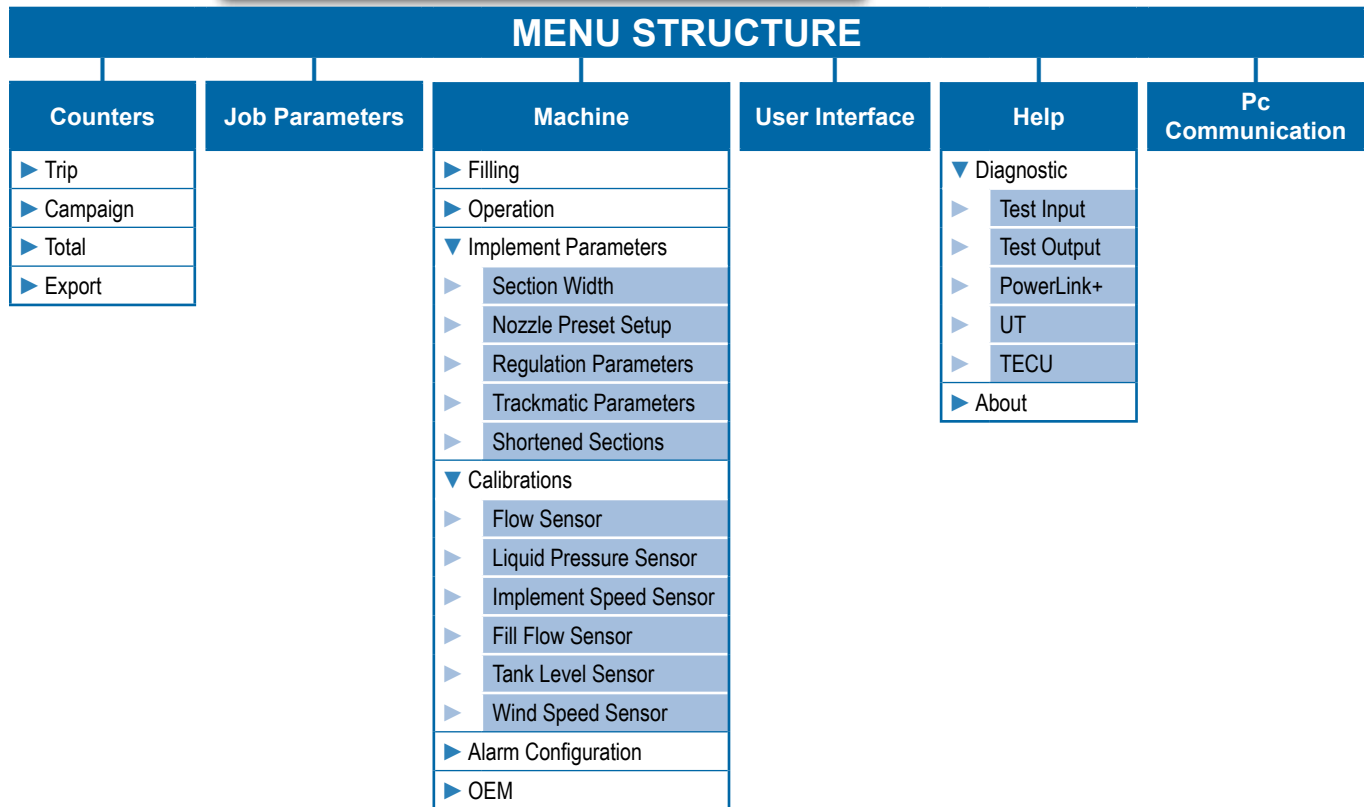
MENU STRUCTURE

Counters
► Trip
► Campaign
► Total
► Export

Job Parameters

Machine
► Filling
► Operation
▼ Implement Parameters
► Section Width
► Nozzle Preset Setup
► Regulation Parameters
► Trackmatic Parameters
► Shortened Sections
▼ Calibrations
► Flow Sensor
► Liquid Pressure Sensor
► Implement Speed Sensor
► Fill Flow Sensor
► Tank Level Sensor
► Wind Speed Sensor
► Alarm Configuration
► OEM

User Interface

Help
▼ Diagnostic
► Test Input
► Test Output
► PowerLink+
► UT
► TECU
► About

Pc Communication